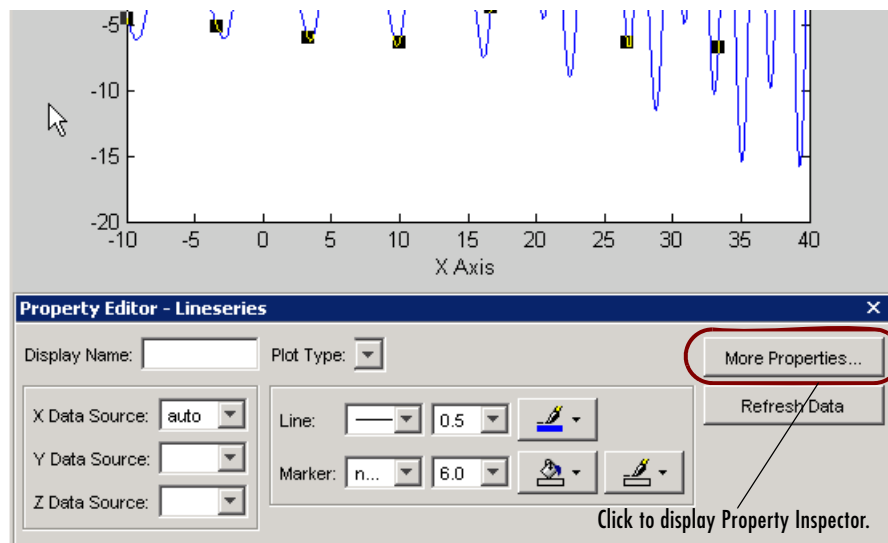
-5

-10

-15

-20

-10 -5 0 5 10 15 20 25 30 35 40

X Axis

Property Editor - Lineseries

Display Name:

Plot Type:

More Properties...

Refresh Data

X Data Source: auto

Y Data Source:

Z Data Source:

Line: 0.5

Marker: n... 6.0

Click to display Property Inspector.